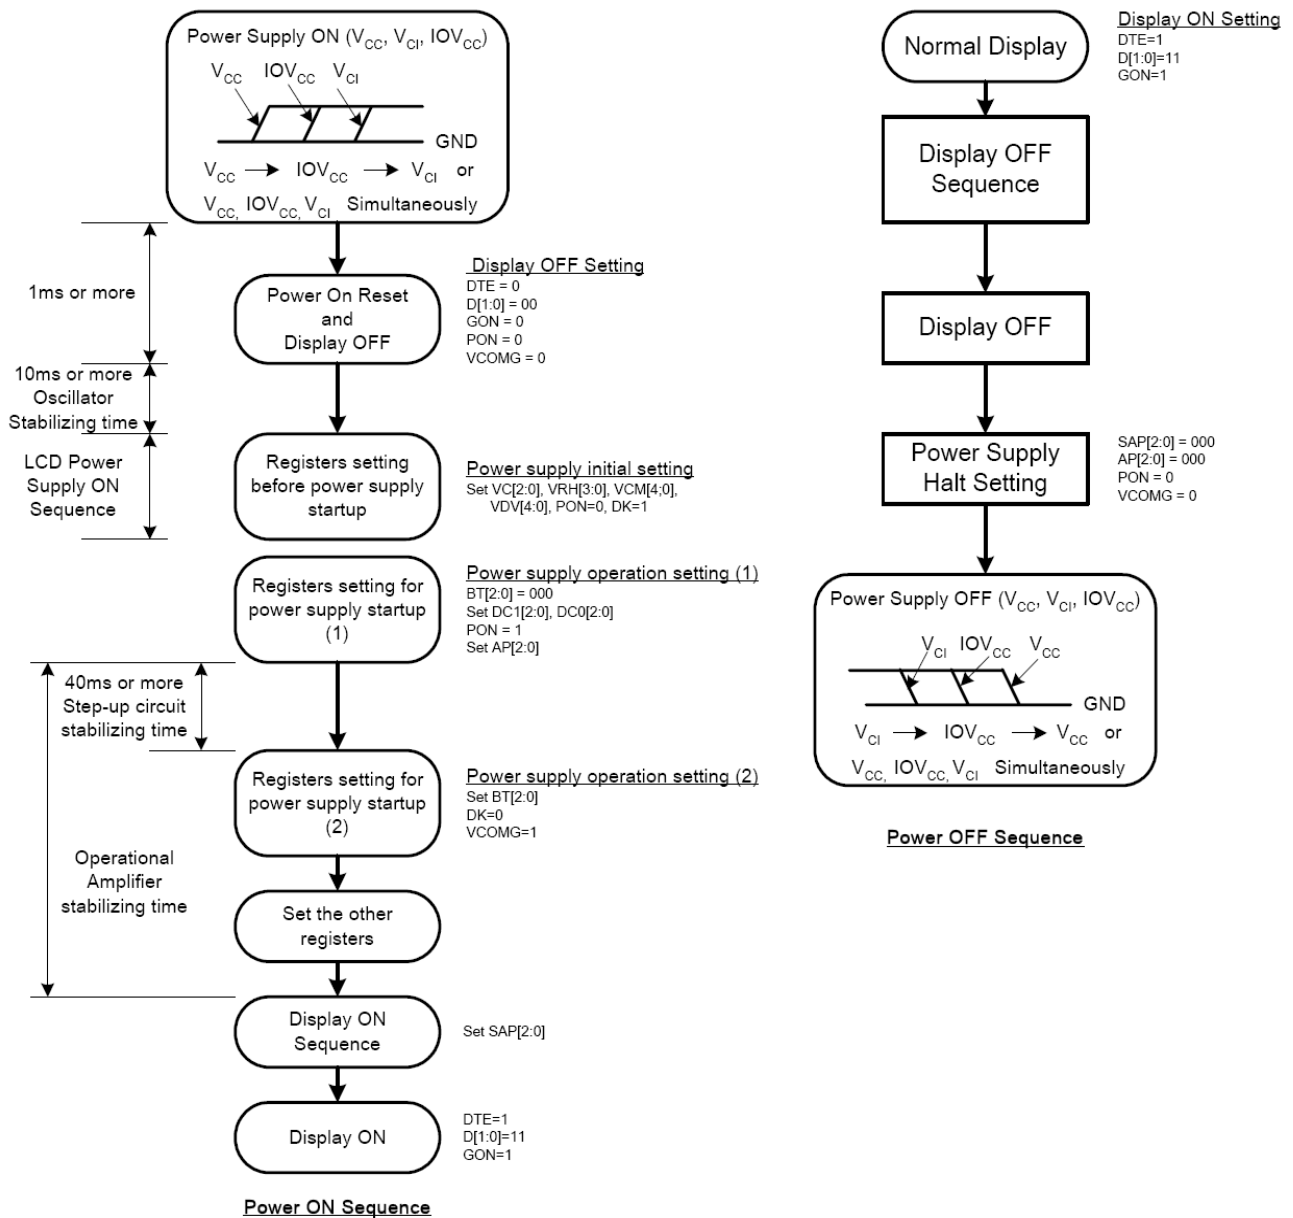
Power Supply ON ($V_{CC}$, $V_{CI}$, $IOV_{CC}$)

$V_{CC}$ $IOV_{CC}$ $V_{CI}$

GND

$V_{CC}$ → $IOV_{CC}$ → $V_{CI}$ or

$V_{CC}$, $IOV_{CC}$, $V_{CI}$ Simultaneously

1ms or more

Power On Reset and Display OFF

Display OFF Setting
DTE = 0
D[1:0] = 00
GON = 0
PON = 0
VCOMG = 0

10ms or more Oscillator Stabilizing time

LCD Power Supply ON Sequence

Registers setting before power supply startup

Power supply initial setting
Set VC[2:0], VRH[3:0], VCM[4;0], VDV[4:0], PON=0, DK=1

Registers setting for power supply startup (1)

Power supply operation setting (1)
BT[2:0] = 000
Set DC1[2:0], DC0[2:0]
PON = 1
Set AP[2:0]

40ms or more Step-up circuit stabilizing time

Registers setting for power supply startup (2)

Power supply operation setting (2)
Set BT[2:0]
DK=0
VCOMG=1

Operational Amplifier stabilizing time

Set the other registers

Display ON Sequence

Set SAP[2:0]

Display ON

DTE=1
D[1:0]=11
GON=1

Power ON Sequence

Normal Display

Display ON Setting
DTE=1
D[1:0]=11
GON=1

Display OFF Sequence

Display OFF

Power Supply Halt Setting

SAP[2:0] = 000
AP[2:0] = 000
PON = 0
VCOMG = 0

Power Supply OFF ($V_{CC}$, $V_{CI}$, $IOV_{CC}$)

$V_{CI}$ $IOV_{CC}$ $V_{CC}$

GND

$V_{CI}$ → $IOV_{CC}$ → $V_{CC}$ or

$V_{CC}$, $IOV_{CC}$, $V_{CI}$ Simultaneously

Power OFF Sequence